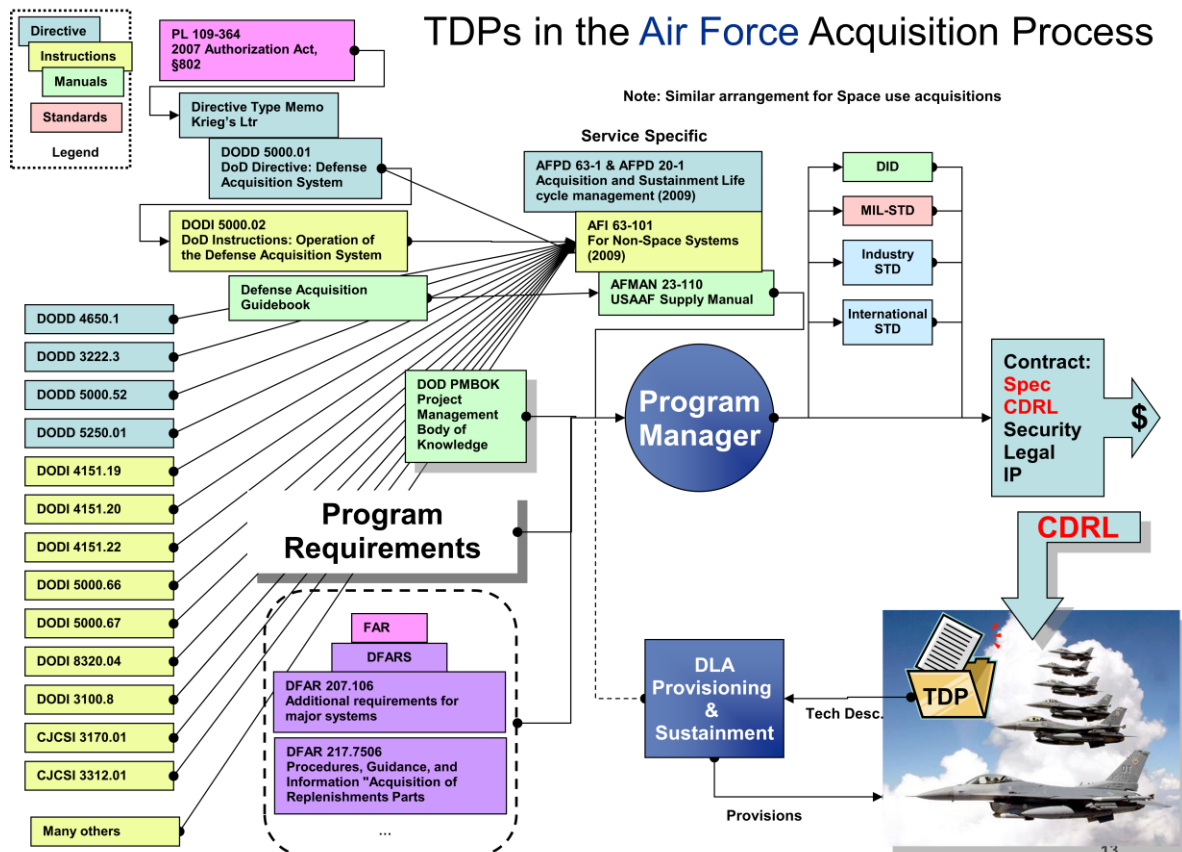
Directive
Instructions
Manuals
Standards
Legend

PL 109-364
2007 Authorization Act, §802

TDPs in the Air Force Acquisition Process

Directive Type Memo
Krieg's Ltr

Note: Similar arrangement for Space use acquisitions

DODD 5000.01
DoD Directive: Defense Acquisition System

Service Specific

AFPD 63-1 & AFPD 20-1
Acquisition and Sustainment Life cycle management (2009)

DID

MIL-STD

DODI 5000.02
DoD Instructions: Operation of the Defense Acquisition System

AFI 63-101
For Non-Space Systems (2009)

Industry STD

Defense Acquisition Guidebook

AFMAN 23-110
USAAF Supply Manual

International STD

DODD 4650.1

DODD 3222.3

Contract:
Spec
CDRL
Security
Legal
IP

$

DODD 5000.52

DOD PMBOK
Project Management Body of Knowledge

Program Manager

DODD 5250.01

DODI 4151.19

DODI 4151.20

DODI 4151.22

Program Requirements

CDRL

DODI 5000.66

DODI 5000.67

FAR

DFARS

DODI 8320.04

DLA Provisioning & Sustainment

DFAR 207.106
Additional requirements for major systems

TDP

Tech Desc.

DODI 3100.8

CJCSI 3170.01

DFAR 217.7506
Procedures, Guidance, and Information "Acquisition of Replenishments Parts

CJCSI 3312.01

Provisions

Many others

...

13